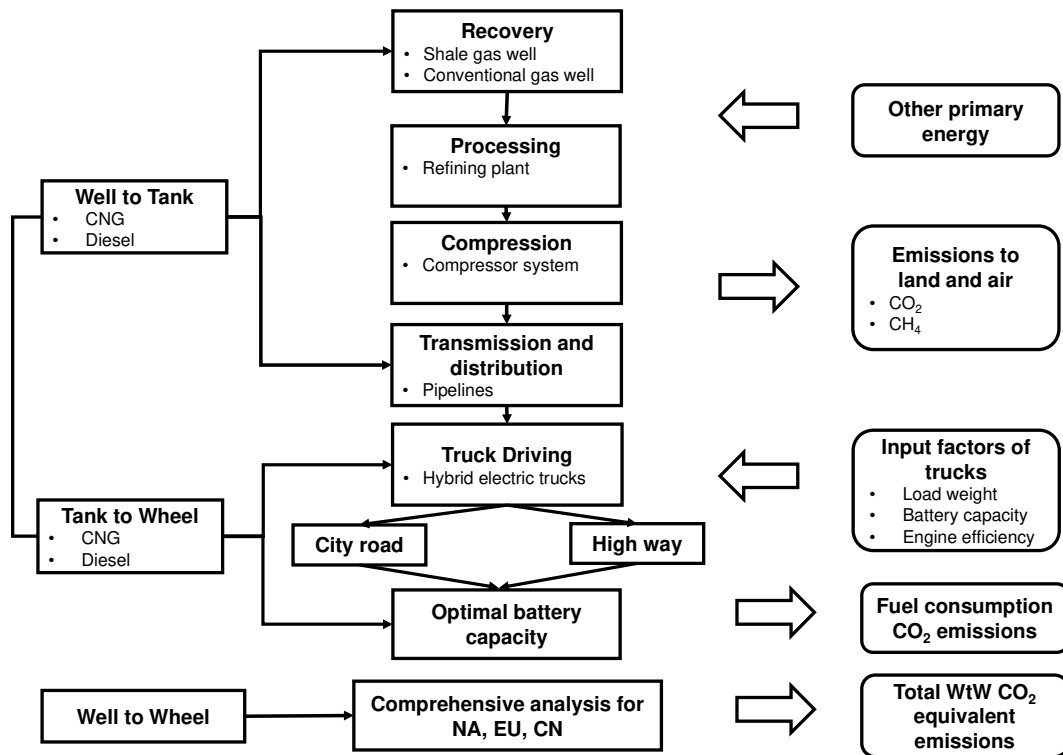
Well to Tank
- CNG
- Diesel

Tank to Wheel
- CNG
- Diesel

Recovery
- Shale gas well
- Conventional gas well

Processing
- Refining plant

Compression
- Compressor system

Transmission and distribution
- Pipelines

Truck Driving
- Hybrid electric trucks

City road

High way

Optimal battery capacity

Well to Wheel

Comprehensive analysis for NA, EU, CN

Other primary energy

Emissions to land and air
- $CO_2$
- $CH_4$

Input factors of trucks
- Load weight
- Battery capacity
- Engine efficiency

Fuel consumption $CO_2$ emissions

Total WtW $CO_2$ equivalent emissions